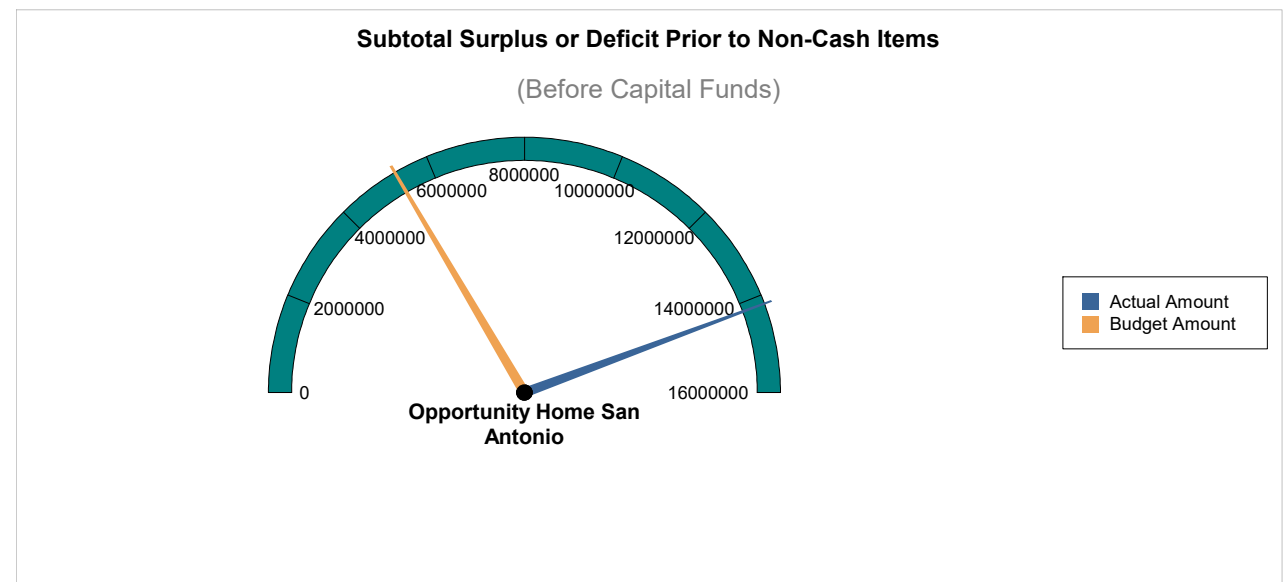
Subtotal Surplus or Deficit Prior to Non-Cash Items

(Before Capital Funds)

0
2000000
4000000
6000000
8000000
10000000
12000000
14000000
16000000

Opportunity Home San Antonio

Actual Amount
Budget Amount